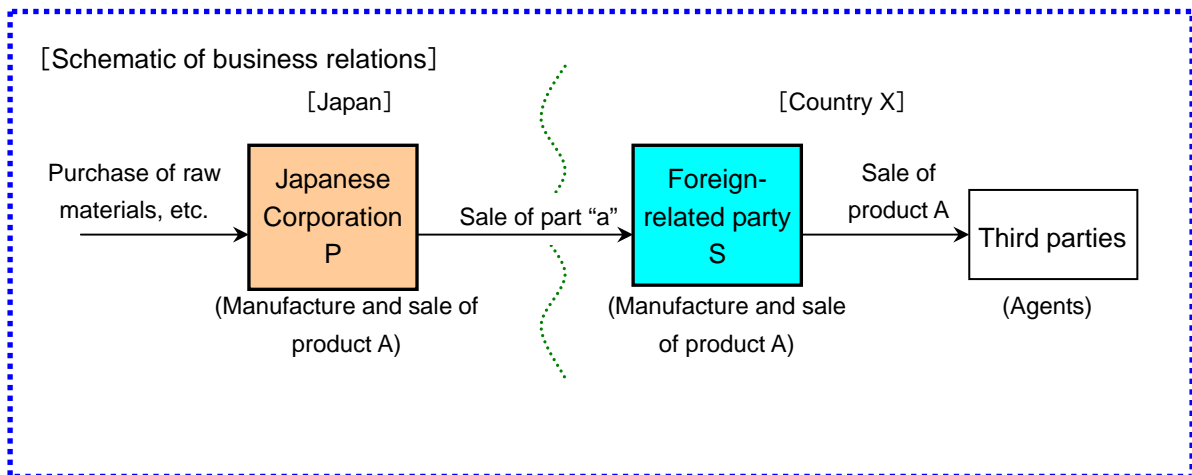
[Schematic of business relations]

[Japan]

[Country X]

Purchase of raw materials, etc.

Japanese Corporation P

(Manufacture and sale of product A)

Sale of part “a”

Foreign-related party S

(Manufacture and sale of product A)

Sale of product A

Third parties

(Agents)